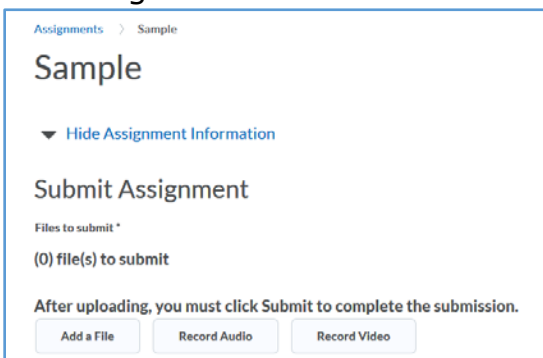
Assignments > Sample

Sample

Hide Assignment Information

Submit Assignment

Files to submit *

(0) file(s) to submit

After uploading, you must click Submit to complete the submission.

Add a File | Record Audio | Record Video